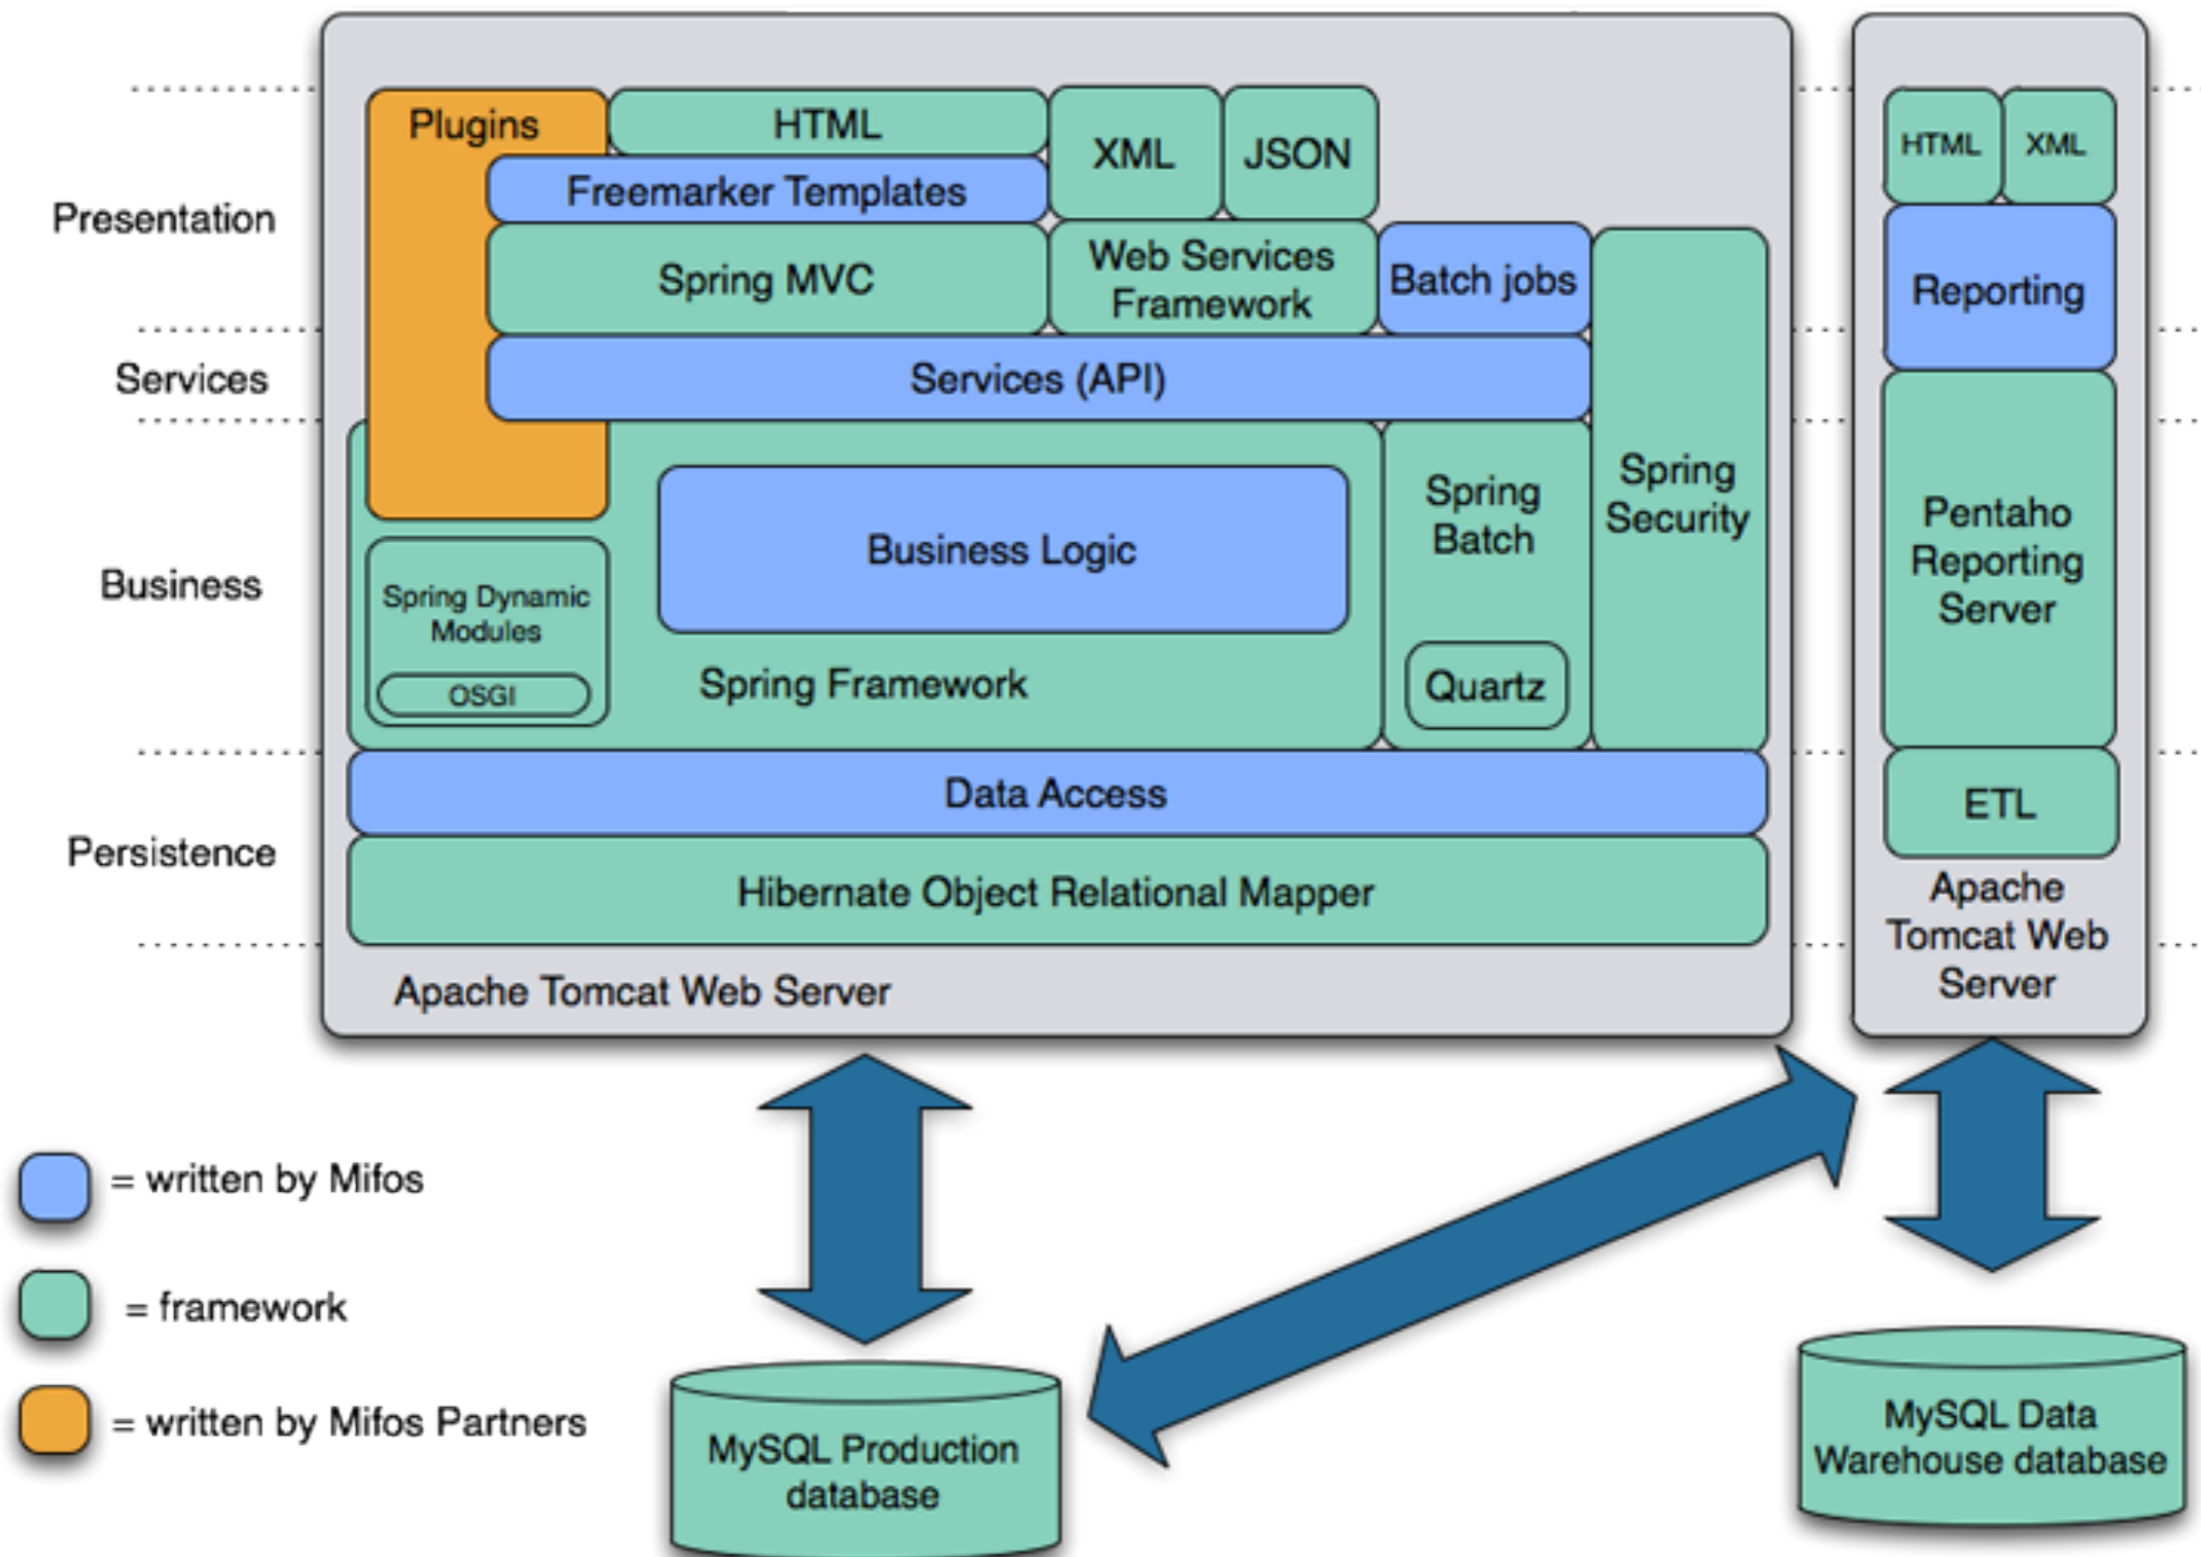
Presentation

Services

Business

Persistence

Plugins

HTML

XML

JSON

Freemarker Templates

Spring MVC

Web Services Framework

Batch jobs

Services (API)

Spring Security

Spring Batch

Business Logic

Spring Dynamic Modules

OSGI

Spring Framework

Quartz

Data Access

Hibernate Object Relational Mapper

Apache Tomcat Web Server

HTML

XML

Reporting

Pentaho Reporting Server

ETL

Apache Tomcat Web Server

= written by Mifos

= framework

= written by Mifos Partners

MySQL Production database

MySQL Data Warehouse database